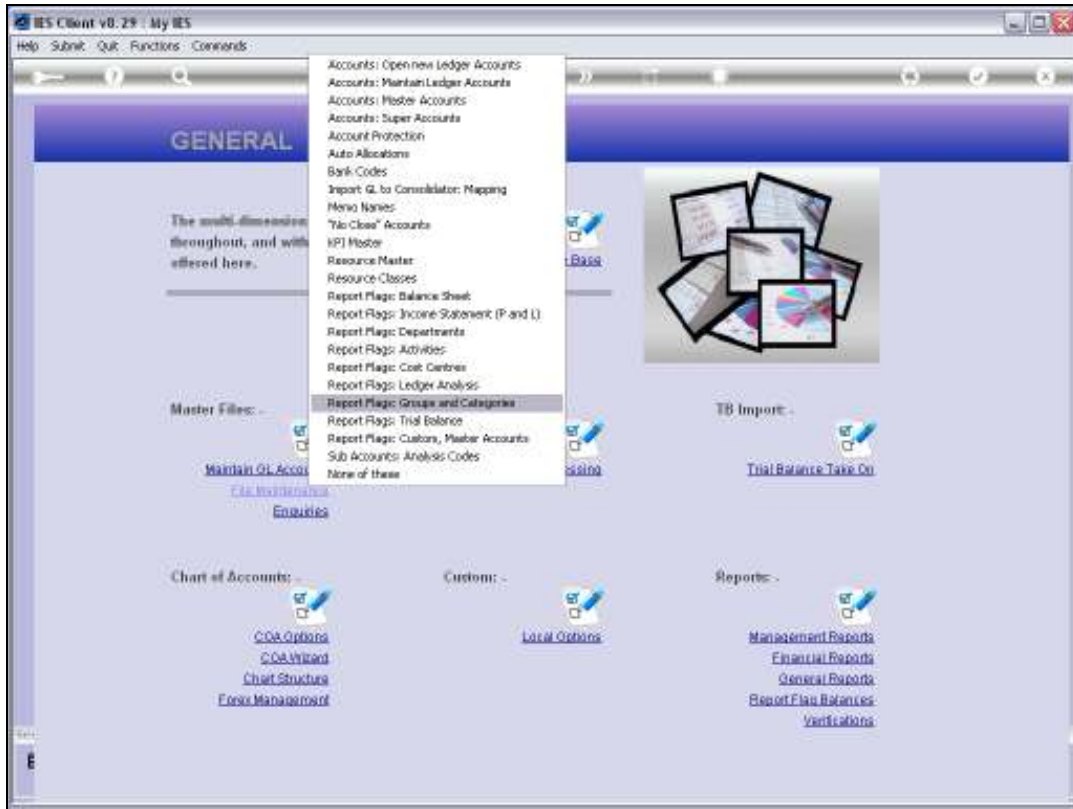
IES Client v8.29 : My IES

Help Submit Quit Functions Commands

GENERAL

The multi-dimension
throughout, and with
offered here.

Base

Accounts: Open new Ledger Accounts
Accounts: Maintain Ledger Accounts
Accounts: Master Accounts
Accounts: Super Accounts
Account Protection
Auto Allocations
Bank Codes
Import GL to Consolidator: Mapping
Memo Names
"No Close" Accounts
KPI Master
Resource Master
Resource Classes
Report Flags: Balance Sheet
Report Flags: Income Statement (P and L)
Report Flags: Departments
Report Flags: Activities
Report Flags: Cost Centres
Report Flags: Ledger Analysis
Report Flags: Groups and Categories
Report Flags: Trial Balance
Report Flags: Custom, Master Accounts
Sub Accounts: Analysis Codes
None of these

Master Files: -

Maintain GL Acco

File Maintenance

Enquiries

ssing

TB Import: -

Trial Balance Take On

Chart of Accounts: -

COA Options

COA Wizard

Chart Structure

Forex Management

Custom: -

Local Options

Reports: -

Management Reports

Financial Reports

General Reports

Report Flag Balances

Verifications